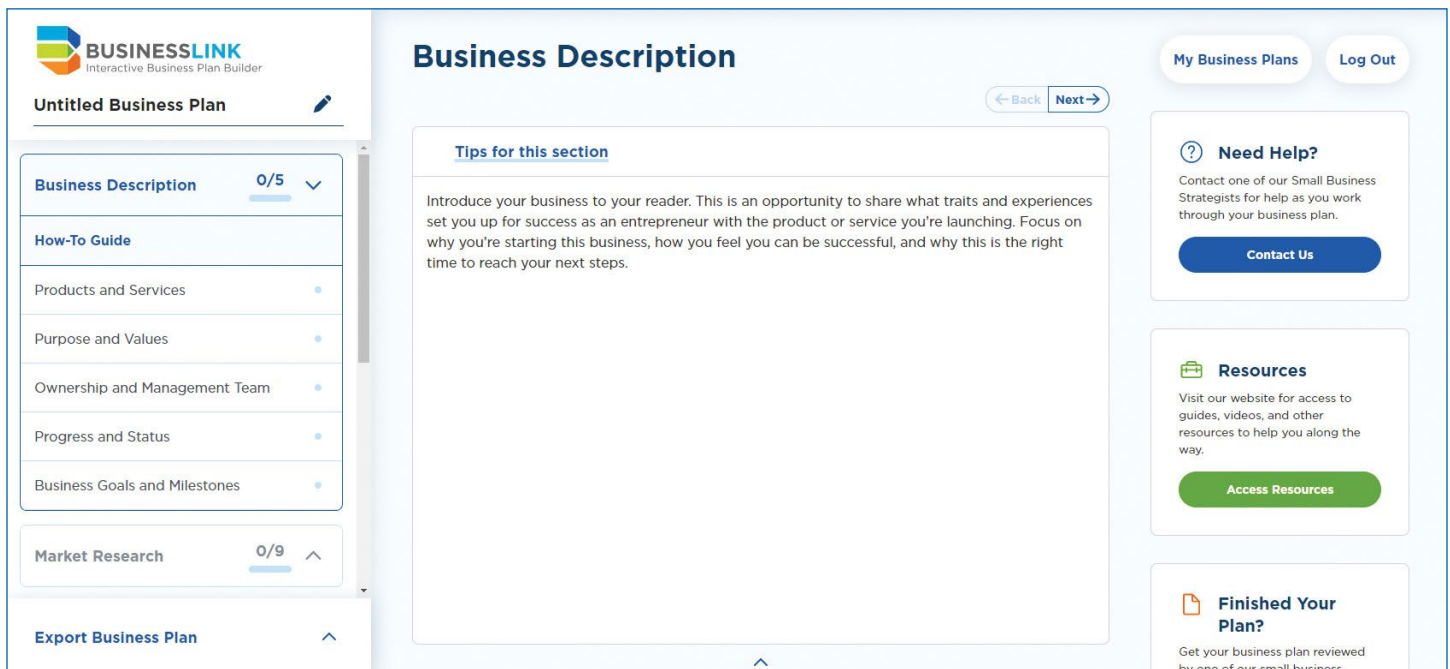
BUSINESSLINK
Interactive Business Plan Builder

Untitled Business Plan

Business Description 0/5

How-To Guide

Products and Services

Purpose and Values

Ownership and Management Team

Progress and Status

Business Goals and Milestones

Market Research 0/9

Export Business Plan

Business Description

← Back Next →

Tips for this section

Introduce your business to your reader. This is an opportunity to share what traits and experiences set you up for success as an entrepreneur with the product or service you're launching. Focus on why you're starting this business, how you feel you can be successful, and why this is the right time to reach your next steps.

My Business Plans Log Out

Need Help?

Contact one of our Small Business Strategists for help as you work through your business plan.

Contact Us

Resources

Visit our website for access to guides, videos, and other resources to help you along the way.

Access Resources

Finished Your Plan?

Get your business plan reviewed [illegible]